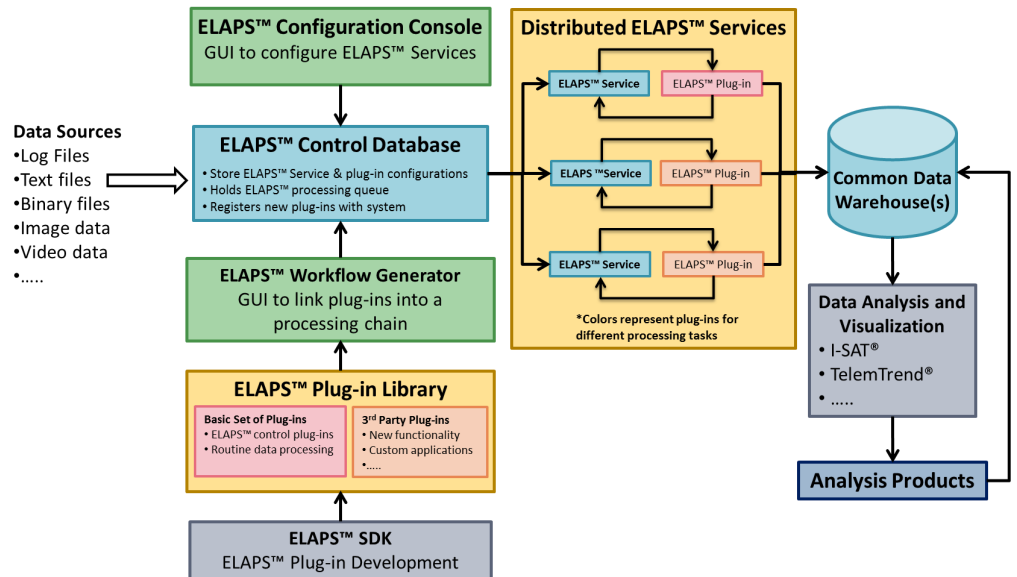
ELAPS™ Configuration Console
GUI to configure ELAPS™ Services

Data Sources
•Log Files
•Text files
•Binary files
•Image data
•Video data
•.....

ELAPS™ Control Database
• Store ELAPS™ Service & plug-in configurations
• Holds ELAPS™ processing queue
• Registers new plug-ins with system

ELAPS™ Workflow Generator
GUI to link plug-ins into a processing chain

ELAPS™ Plug-in Library
Basic Set of Plug-ins
• ELAPS™ control plug-ins
• Routine data processing
3rd Party Plug-ins
• New functionality
• Custom applications
• .....

ELAPS™ SDK
ELAPS™ Plug-in Development

Distributed ELAPS™ Services
ELAPS™ Service
ELAPS™ Plug-in
ELAPS ™Service
ELAPS™ Plug-in
ELAPS™ Service
ELAPS™ Plug-in
*Colors represent plug-ins for different processing tasks

Common Data Warehouse(s)

Data Analysis and Visualization
• I-SAT®
• TelemTrend®
• .....

Analysis Products